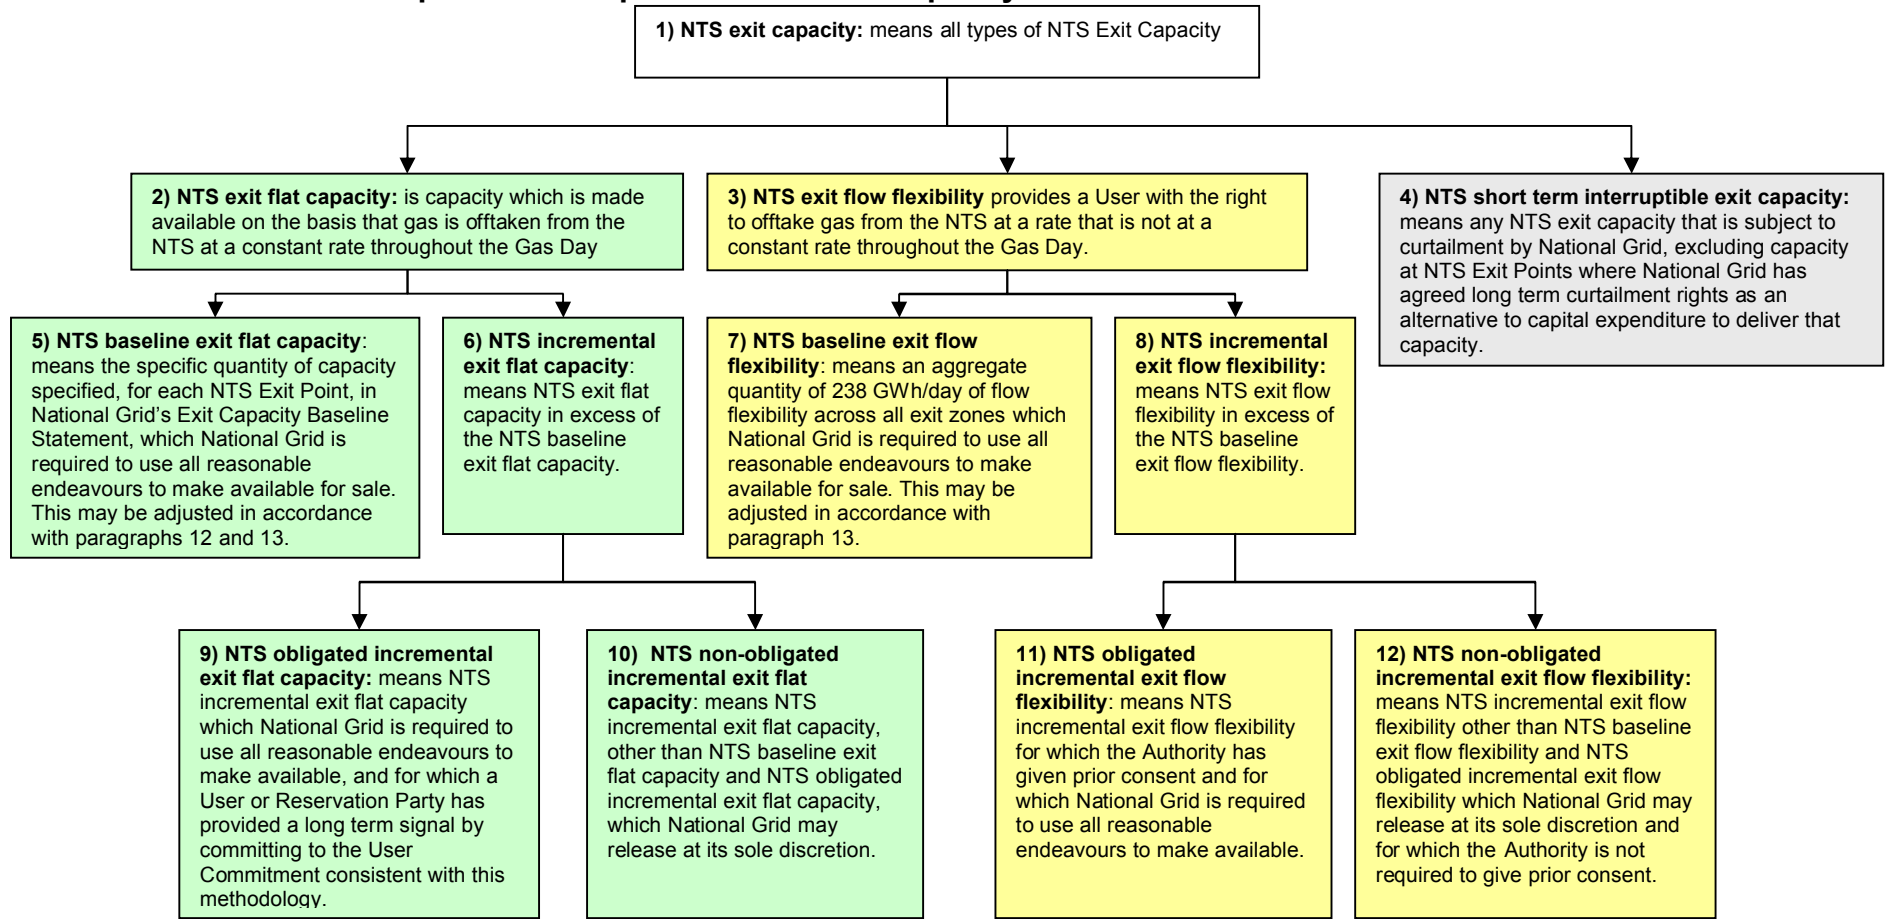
**1) NTS exit capacity:** means all types of NTS Exit Capacity

**2) NTS exit flat capacity:** is capacity which is made available on the basis that gas is offtaken from the NTS at a constant rate throughout the Gas Day

**3) NTS exit flow flexibility** provides a User with the right to offtake gas from the NTS at a rate that is not at a constant rate throughout the Gas Day.

**4) NTS short term interruptible exit capacity:** means any NTS exit capacity that is subject to curtailment by National Grid, excluding capacity at NTS Exit Points where National Grid has agreed long term curtailment rights as an alternative to capital expenditure to deliver that capacity.

**5) NTS baseline exit flat capacity**: means the specific quantity of capacity specified, for each NTS Exit Point, in National Grid's Exit Capacity Baseline Statement, which National Grid is required to use all reasonable endeavours to make available for sale. This may be adjusted in accordance with paragraphs 12 and 13.

**6) NTS incremental exit flat capacity**: means NTS exit flat capacity in excess of the NTS baseline exit flat capacity.

**7) NTS baseline exit flow flexibility**: means an aggregate quantity of 238 GWh/day of flow flexibility across all exit zones which National Grid is required to use all reasonable endeavours to make available for sale. This may be adjusted in accordance with paragraph 13.

**8) NTS incremental exit flow flexibility:** means NTS exit flow flexibility in excess of the NTS baseline exit flow flexibility.

**9) NTS obligated incremental exit flat capacity:** means NTS incremental exit flat capacity which National Grid is required to use all reasonable endeavours to make available, and for which a User or Reservation Party has provided a long term signal by committing to the User Commitment consistent with this methodology.

**10) NTS non-obligated incremental exit flat capacity**: means NTS incremental exit flat capacity, other than NTS baseline exit flat capacity and NTS obligated incremental exit flat capacity, which National Grid may release at its sole discretion.

**11) NTS obligated incremental exit flow flexibility**: means NTS incremental exit flow flexibility for which the Authority has given prior consent and for which National Grid is required to use all reasonable endeavours to make available.

**12) NTS non-obligated incremental exit flow flexibility:** means NTS incremental exit flow flexibility other than NTS baseline exit flow flexibility and NTS obligated incremental exit flow flexibility which National Grid may release at its sole discretion and for which the Authority is not required to give prior consent.